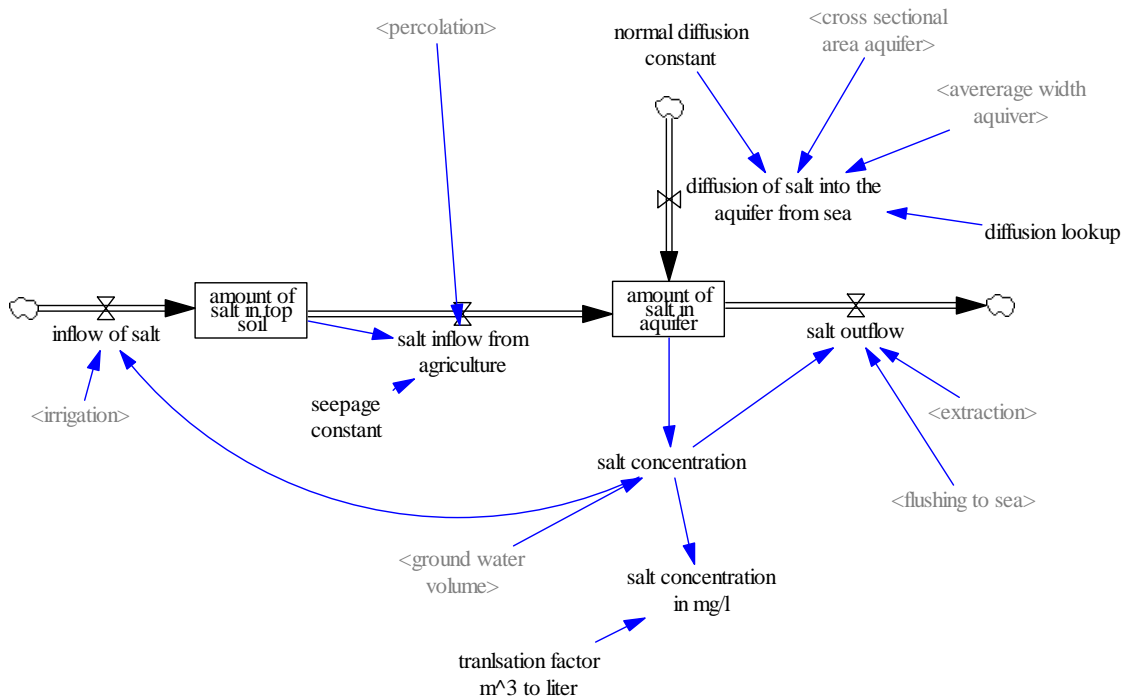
<percolation>

normal diffusion constant

<cross sectional area aquifer>

<avererage width aquiver>

diffusion of salt into the aquifer from sea

diffusion lookup

inflow of salt

amount of salt in top soil

salt inflow from agriculture

amount of salt in aquifer

salt outflow

<irrigation>

seepage constant

<extraction>

salt concentration

<flushing to sea>

<ground water volume>

salt concentration in mg/l

tranlsation factor m^3 to liter